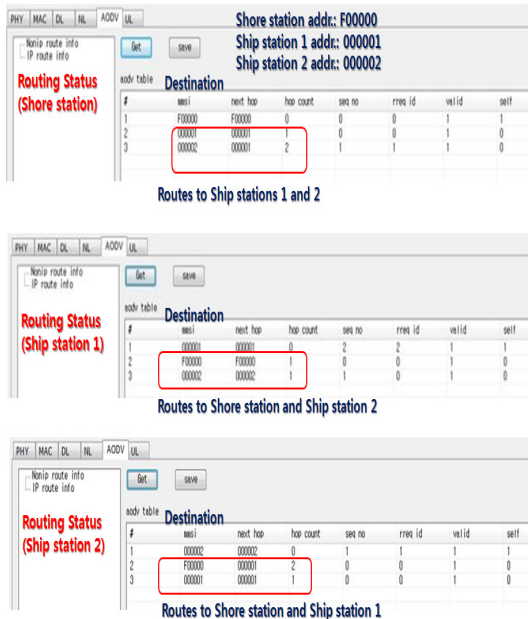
PHY | MAC | DL | NL | AODV | UL

Shore station addr.: F00000
Ship station 1 addr.: 000001
Ship station 2 addr.: 000002

Nonip route info
IP route info

Get
save

Routing Status (Shore station)

aodv table
Destination

| # | mmsi | next hop | hop count | seq no | rreq id | valid | self |
|---|---|---|---|---|---|---|---|
| 1 | F00000 | F00000 | 0 | 0 | 0 | 1 | 1 |
| 2 | 000001 | 000001 | 1 | 0 | 0 | 1 | 0 |
| 3 | 000002 | 000001 | 2 | 1 | 1 | 1 | 0 |

Routes to Ship stations 1 and 2

PHY | MAC | DL | NL | AODV | UL

Nonip route info
IP route info

Get
save

Routing Status (Ship station 1)

aodv table
Destination

| # | mmsi | next hop | hop count | seq no | rreq id | valid | self |
|---|---|---|---|---|---|---|---|
| 1 | 000001 | 000001 | 0 | 2 | 2 | 1 | 1 |
| 2 | F00000 | F00000 | 1 | 0 | 0 | 1 | 0 |
| 3 | 000002 | 000002 | 1 | 1 | 0 | 1 | 0 |

Routes to Shore station and Ship station 2

PHY | MAC | DL | NL | AODV | UL

Nonip route info
IP route info

Get
save

Routing Status (Ship station 2)

aodv table
Destination

| # | mmsi | next hop | hop count | seq no | rreq id | valid | self |
|---|---|---|---|---|---|---|---|
| 1 | 000002 | 000002 | 0 | 1 | 1 | 1 | 1 |
| 2 | F00000 | 000001 | 2 | 0 | 0 | 1 | 0 |
| 3 | 000001 | 000001 | 1 | 0 | 0 | 1 | 0 |

Routes to Shore station and Ship station 1